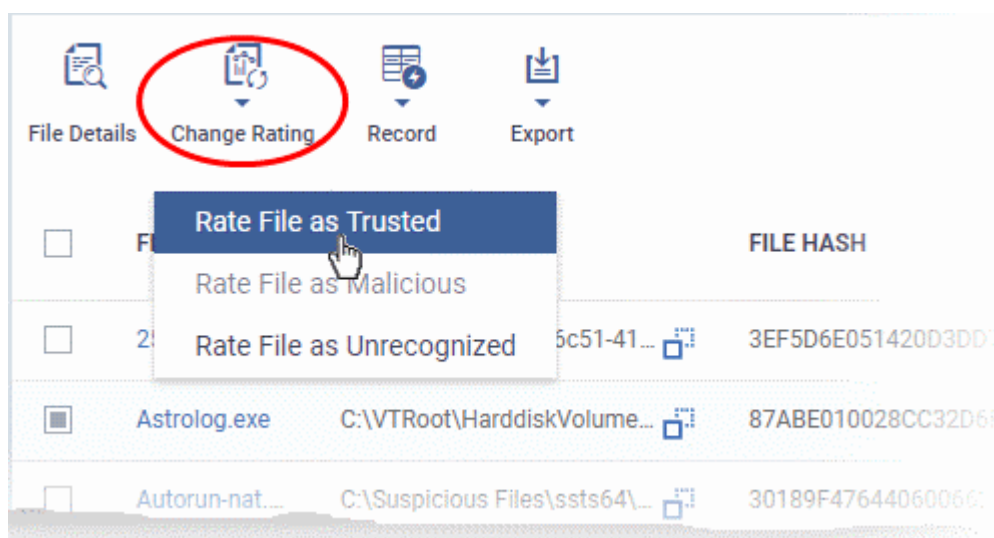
File Details

Change Rating

Record

Export

Rate File as Trusted

Rate File as Malicious

Rate File as Unrecognized

F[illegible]

FILE HASH

2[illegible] 6c51-41...

3EF5D6E051420D3DD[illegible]

Astrolog.exe

C:\VTRoot\HarddiskVolume...

87ABE010028CC32D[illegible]

Autorun-nat....

C:\Suspicious Files\ssts64\...

30189F47644060066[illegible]